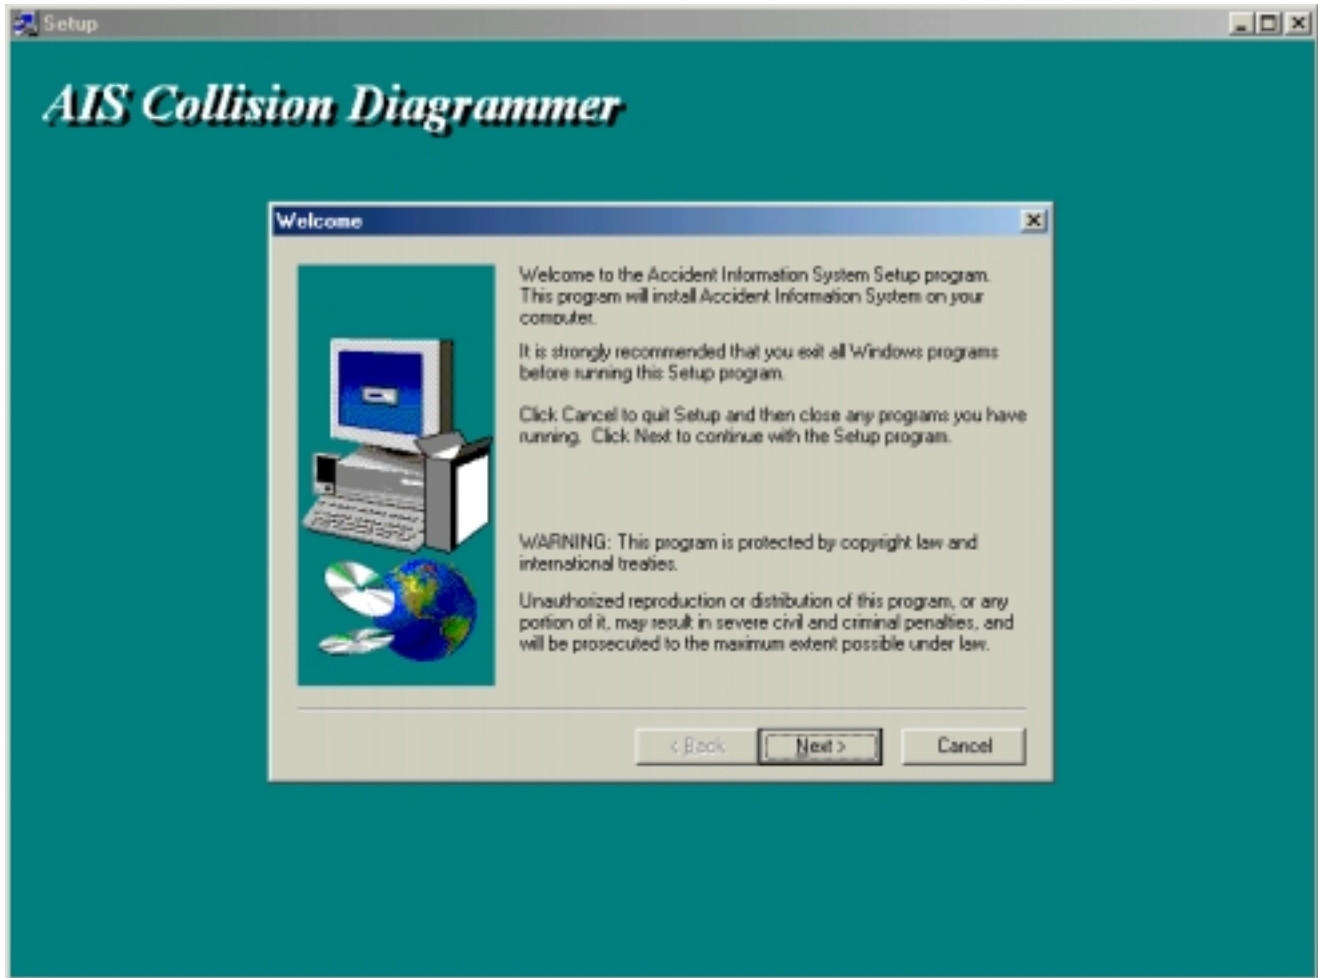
Setup

AIS Collision Diagrammer

Welcome

Welcome to the Accident Information System Setup program. This program will install Accident Information System on your computer.

It is strongly recommended that you exit all Windows programs before running this Setup program.

Click Cancel to quit Setup and then close any programs you have running. Click Next to continue with the Setup program.

WARNING: This program is protected by copyright law and international treaties.

Unauthorized reproduction or distribution of this program, or any portion of it, may result in severe civil and criminal penalties, and will be prosecuted to the maximum extent possible under law.

< Back
Next >
Cancel